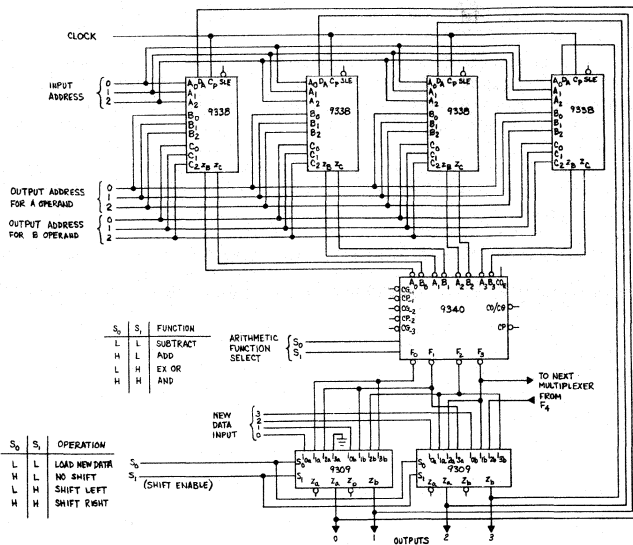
CLOCK

INPUT ADDRESS
0
1
2

$A_0$ $D_A$ $C_P$ SLE
$A_1$
$A_2$
$B_0$
$B_1$
$B_2$
$C_0$
$C_1$
$C_2$ $Z_B$ $Z_C$
9338

$A_0$ $D_A$ $C_P$ SLE
$A_1$
$A_2$
$B_0$
$B_1$
$B_2$
$C_0$
$C_1$
$C_2$ $Z_B$ $Z_C$
9338

$A_0$ $D_A$ $C_P$ SLE
$A_1$
$A_2$
$B_0$
$B_1$
$B_2$
$C_0$
$C_1$
$C_2$ $Z_B$ $Z_C$
9338

$A_0$ $D_A$ $C_P$ SLE
$A_1$
$A_2$
$B_0$
$B_1$
$B_2$
$C_0$
$C_1$
$C_2$ $Z_B$ $Z_C$
9338

OUTPUT ADDRESS FOR A OPERAND
0
1
2

OUTPUT ADDRESS FOR B OPERAND
0
1
2

$A_0$ $B_0$ $A_1$ $B_1$ $A_2$ $B_2$ $A_3$ $B_3$ $C_{IN}$
$CG_0$
$CP_0$
$CG_1$
$CP_1$
$CG_2$
$CP_2$
$CG_3$
9340
CO/CG
CP
$F_0$ $F_1$ $F_2$ $F_3$

| $S_0$ | $S_1$ | FUNCTION |
|---|---|---|
| L | L | SUBTRACT |
| H | L | ADD |
| L | H | EX OR |
| H | H | AND |

ARITHMETIC FUNCTION SELECT
$S_0$
$S_1$

TO NEXT MULTIPLEXER
FROM $F_4$

NEW DATA INPUT
3
2
1
0

| $S_0$ | $S_1$ | OPERATION |
|---|---|---|
| L | L | LOAD NEW DATA |
| H | L | NO SHIFT |
| L | H | SHIFT LEFT |
| H | H | SHIFT RIGHT |

$S_0$
$S_1$ (SHIFT ENABLE)

$S_0$ $I_{0a}$ $I_{1a}$ $I_{2a}$ $I_{3a}$ $I_{0b}$ $I_{1b}$ $I_{2b}$ $I_{3b}$
$S_1$ $\bar{Z}_a$ $Z_a$ $\bar{Z}_b$ $Z_b$
9309

$S_0$ $I_{0a}$ $I_{1a}$ $I_{2a}$ $I_{3a}$ $I_{0b}$ $I_{1b}$ $I_{2b}$ $I_{3b}$
$S_1$ $\bar{Z}_a$ $Z_a$ $\bar{Z}_b$ $Z_b$
9309

0
1
OUTPUTS
2
3